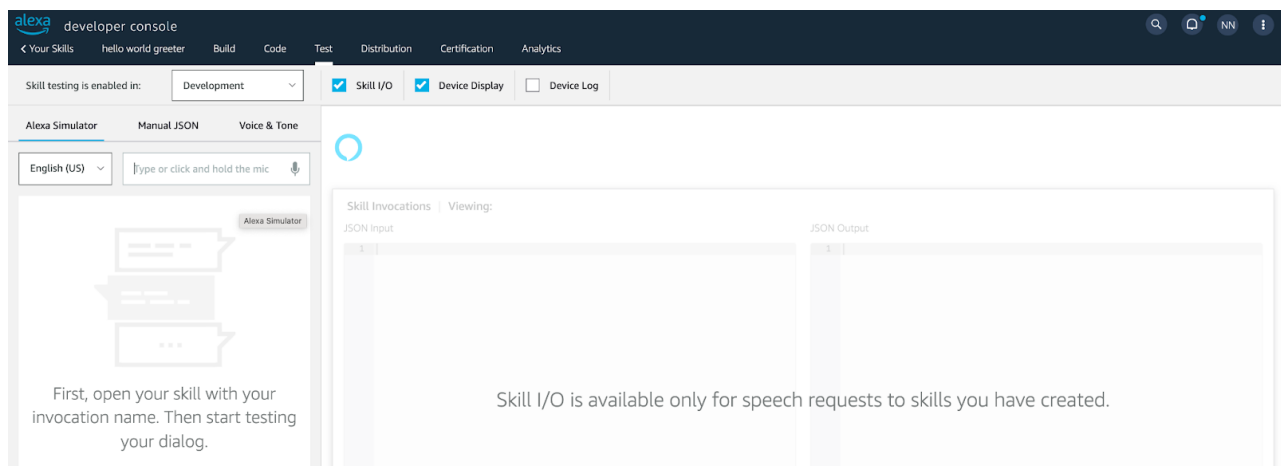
alexa developer console

NN

< Your Skills hello world greeter Build Code Test Distribution Certification Analytics

Skill testing is enabled in: Development

Skill I/O Device Display Device Log

Alexa Simulator Manual JSON Voice & Tone

English (US)

Type or click and hold the mic

Alexa Simulator

First, open your skill with your invocation name. Then start testing your dialog.

Skill Invocations | Viewing:

JSON Input

1

JSON Output

1

Skill I/O is available only for speech requests to skills you have created.